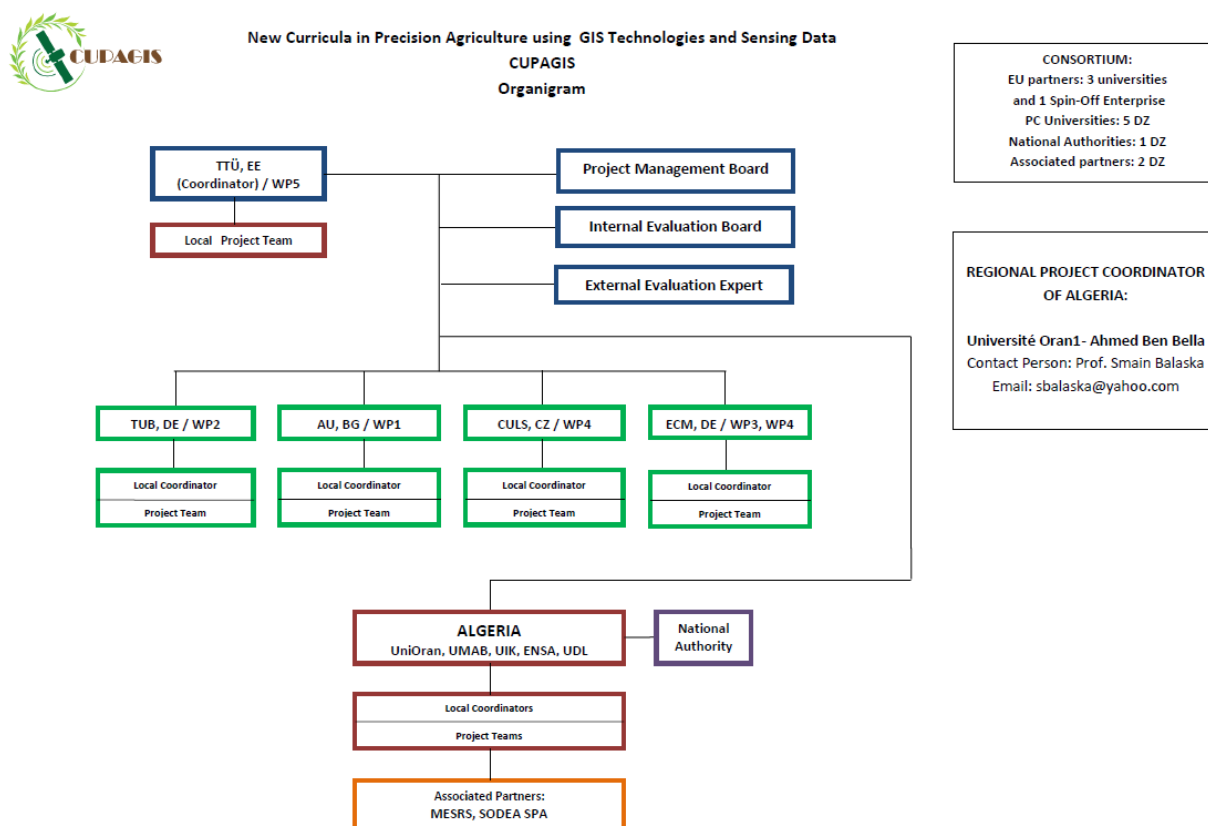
CUPAGIS

New Curricula in Precision Agriculture using GIS Technologies and Sensing Data
CUPAGIS
Organigram

CONSORTIUM:
EU partners: 3 universities
and 1 Spin-Off Enterprise
PC Universities: 5 DZ
National Authorities: 1 DZ
Associated partners: 2 DZ

TTÜ, EE
(Coordinator) / WP5

Local Project Team

Project Management Board

Internal Evaluation Board

External Evaluation Expert

REGIONAL PROJECT COORDINATOR OF ALGERIA:

Université Oran1- Ahmed Ben Bella
Contact Person: Prof. Smain Balaska
Email: sbalaska@yahoo.com

TUB, DE / WP2

Local Coordinator
Project Team

AU, BG / WP1

Local Coordinator
Project Team

CULS, CZ / WP4

Local Coordinator
Project Team

ECM, DE / WP3, WP4

Local Coordinator
Project Team

ALGERIA
UniOran, UMAB, UIK, ENSA, UDL

National Authority

Local Coordinators
Project Teams

Associated Partners:
MESRS, SODEA SPA